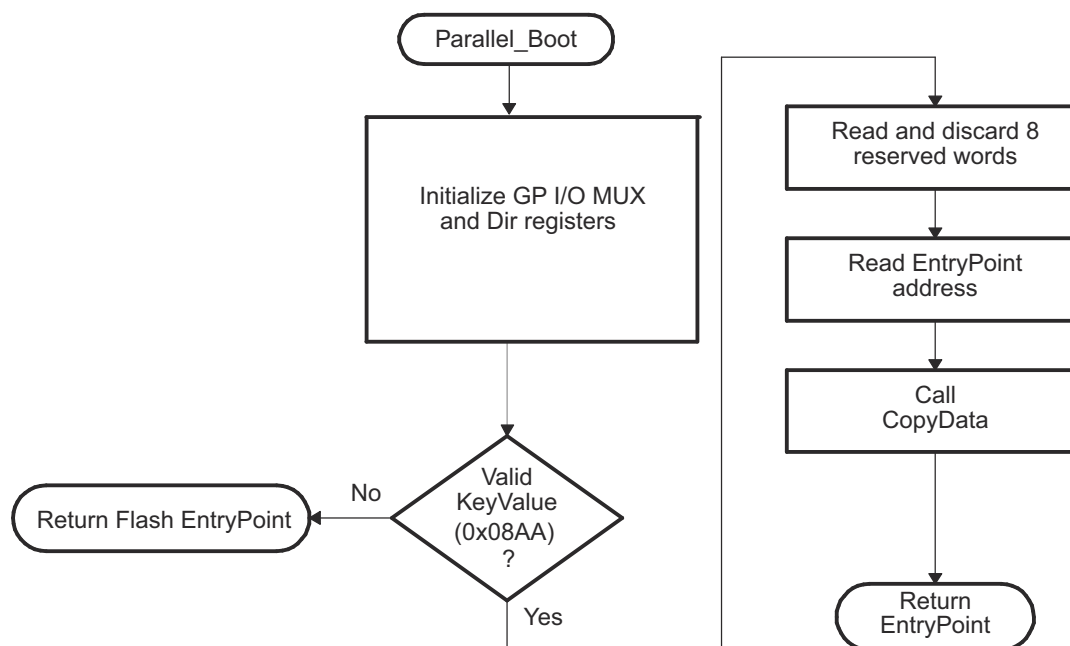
Parallel_Boot

Initialize GP I/O MUX and Dir registers

Valid KeyValue (0x08AA) ?

No

Return Flash EntryPoint

Yes

Read and discard 8 reserved words

Read EntryPoint address

Call CopyData

Return EntryPoint